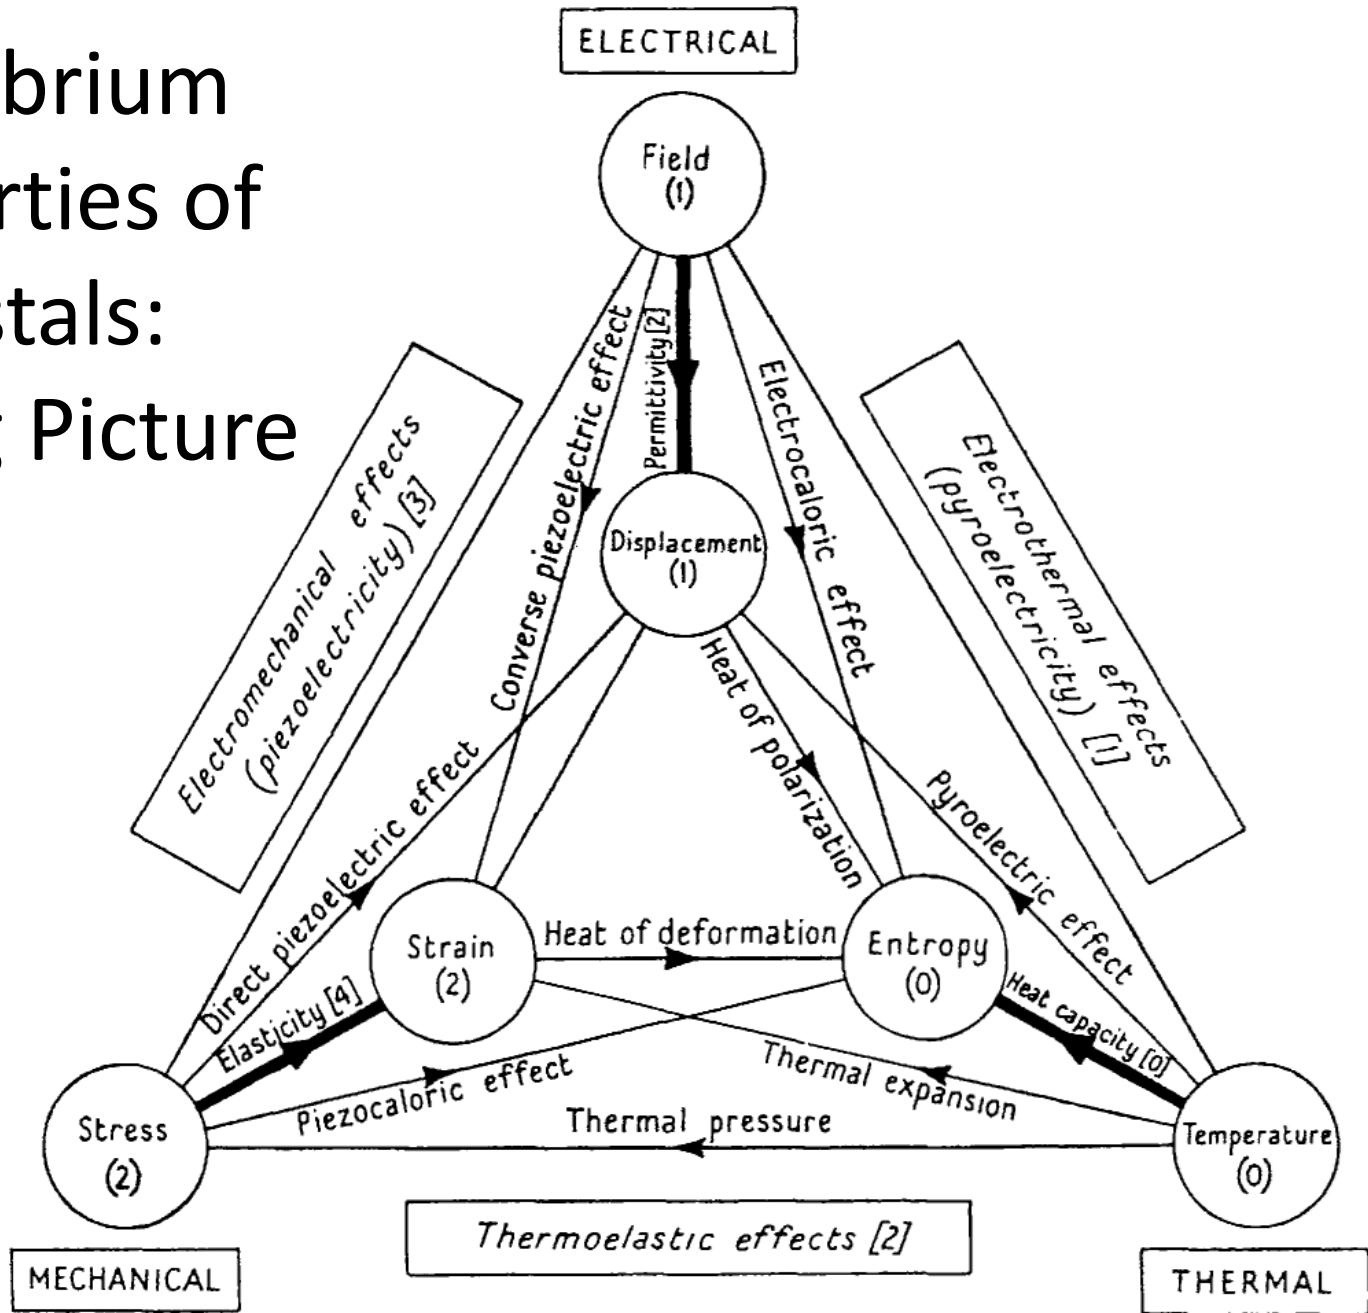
brium
rties of
stals:
Picture

ELECTRICAL

Field
(1)

Permittivity [2]

Displacement
(1)

Converse piezoelectric effect

Electrocaloric effect

Electromechanical effects
(piezoelectricity) [3]

Electrothermal effects
(pyroelectricity) [1]

Heat of polarization

Pyroelectric effect

Direct piezoelectric effect

Strain
(2)

Heat of deformation

Entropy
(0)

Elasticity [4]

Heat capacity [0]

Thermal expansion

Piezocaloric effect

Stress
(2)

Thermal pressure

Temperature
(0)

Thermoelastic effects [2]

MECHANICAL

THERMAL